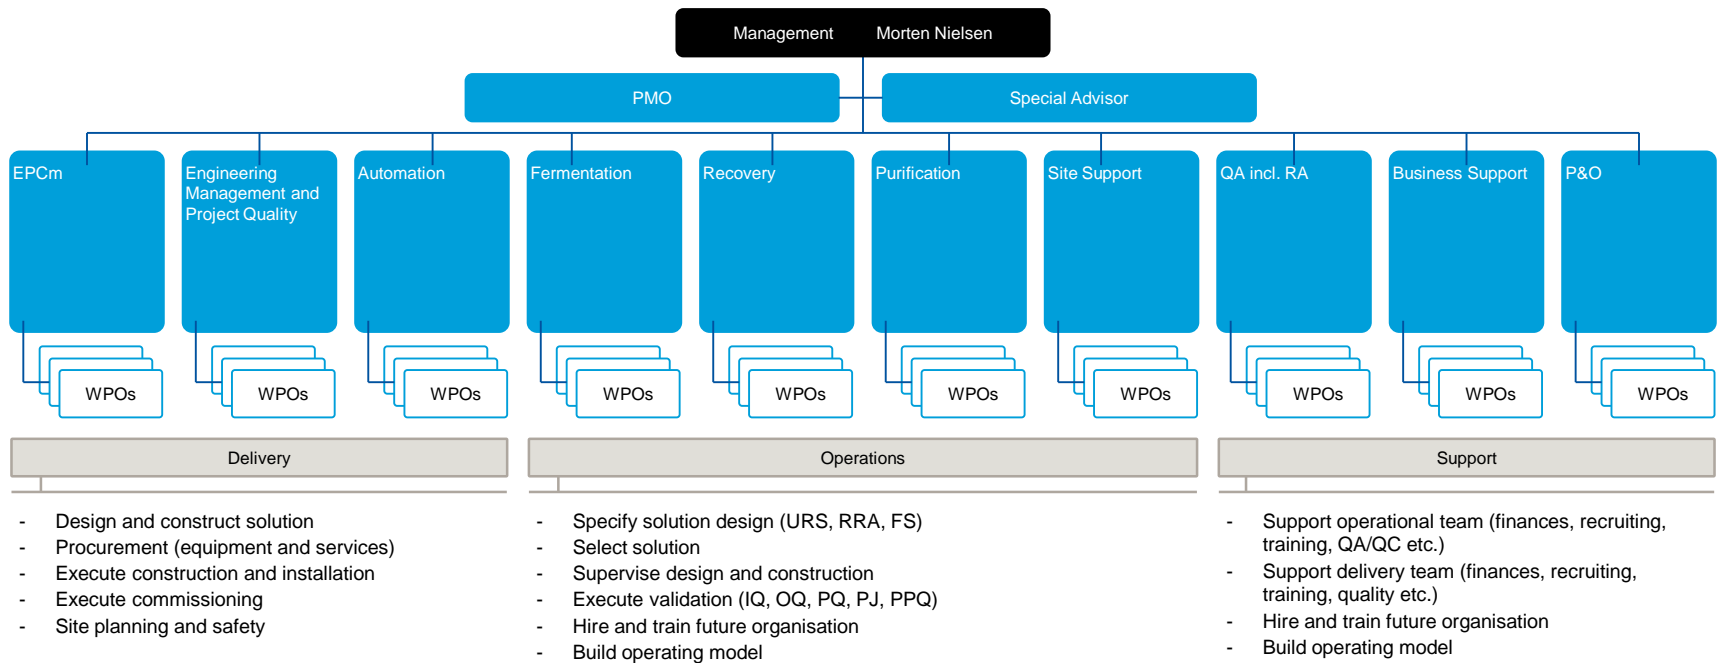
Management Morten Nielsen

PMO

Special Advisor

EPCm

Engineering Management and Project Quality

Automation

Fermentation

Recovery

Purification

Site Support

QA incl. RA

Business Support

P&O

WPOs

WPOs

WPOs

WPOs

WPOs

WPOs

WPOs

WPOs

WPOs

WPOs

Delivery

- Design and construct solution
- Procurement (equipment and services)
- Execute construction and installation
- Execute commissioning
- Site planning and safety

Operations

- Specify solution design (URS, RRA, FS)
- Select solution
- Supervise design and construction
- Execute validation (IQ, OQ, PQ, PJ, PPQ)
- Hire and train future organisation
- Build operating model

Support

- Support operational team (finances, recruiting, training, QA/QC etc.)
- Support delivery team (finances, recruiting, training, quality etc.)
- Hire and train future organisation
- Build operating model